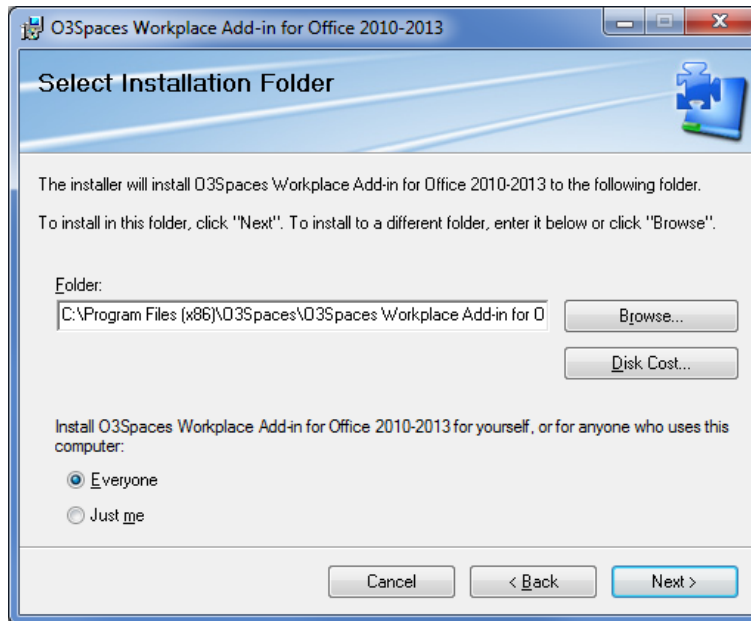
O3Spaces Workplace Add-in for Office 2010-2013

Select Installation Folder

The installer will install O3Spaces Workplace Add-in for Office 2010-2013 to the following folder.

To install in this folder, click "Next". To install to a different folder, enter it below or click "Browse".

Folder:

C:\Program Files (x86)\O3Spaces\O3Spaces Workplace Add-in for O

Browse...

Disk Cost...

Install O3Spaces Workplace Add-in for Office 2010-2013 for yourself, or for anyone who uses this computer:

Everyone

Just me

Cancel

< Back

Next >